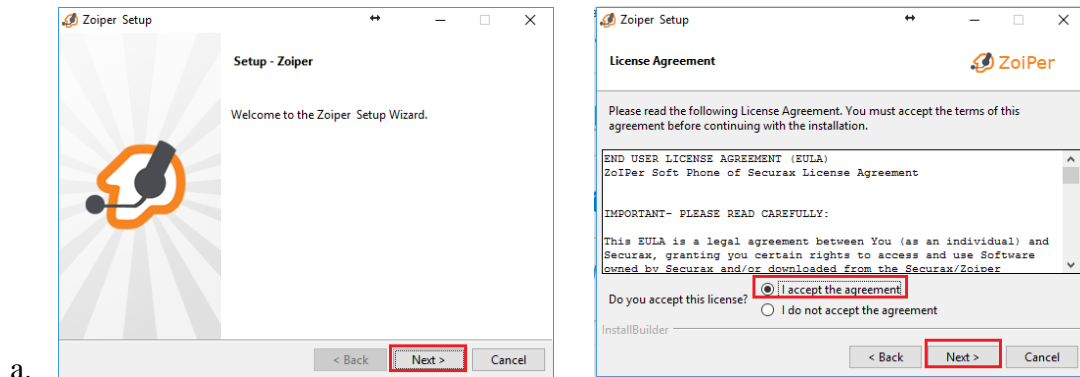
Zoiper Setup

Setup - Zoiper

Welcome to the Zoiper Setup Wizard.

< Back Next > Cancel

a.

Zoiper Setup

License Agreement

ZoiPer

Please read the following License Agreement. You must accept the terms of this agreement before continuing with the installation.

END USER LICENSE AGREEMENT (EULA)
ZoIPer Soft Phone of Securax License Agreement

IMPORTANT- PLEASE READ CAREFULLY:

This EULA is a legal agreement between You (as an individual) and Securax, granting you certain rights to access and use Software owned by Securax and/or downloaded from the Securax/Zoiper

Do you accept this license?

I accept the agreement

I do not accept the agreement

InstallBuilder

< Back Next > Cancel